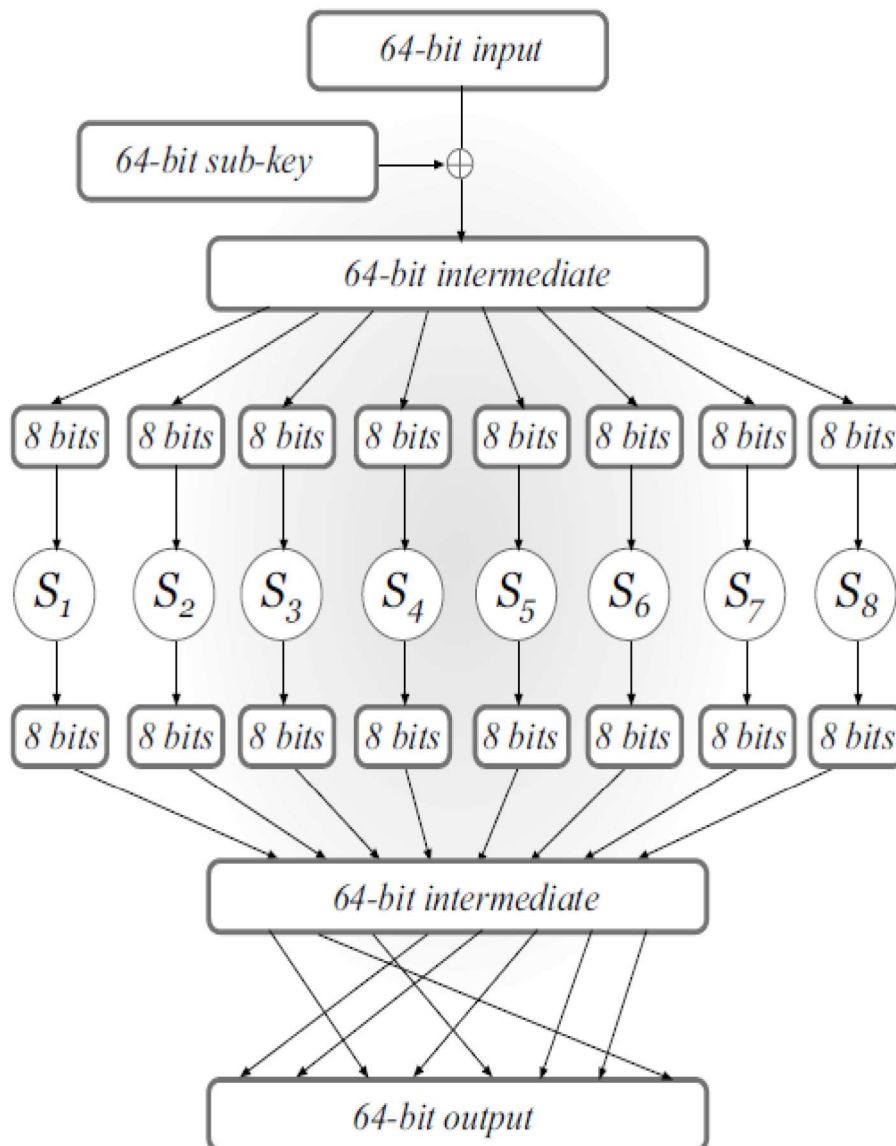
64-bit input

64-bit sub-key

$\oplus$

64-bit intermediate

8 bits

8 bits

8 bits

8 bits

8 bits

8 bits

8 bits

8 bits

$S_1$

$S_2$

$S_3$

$S_4$

$S_5$

$S_6$

$S_7$

$S_8$

8 bits

8 bits

8 bits

8 bits

8 bits

8 bits

8 bits

8 bits

64-bit intermediate

64-bit output